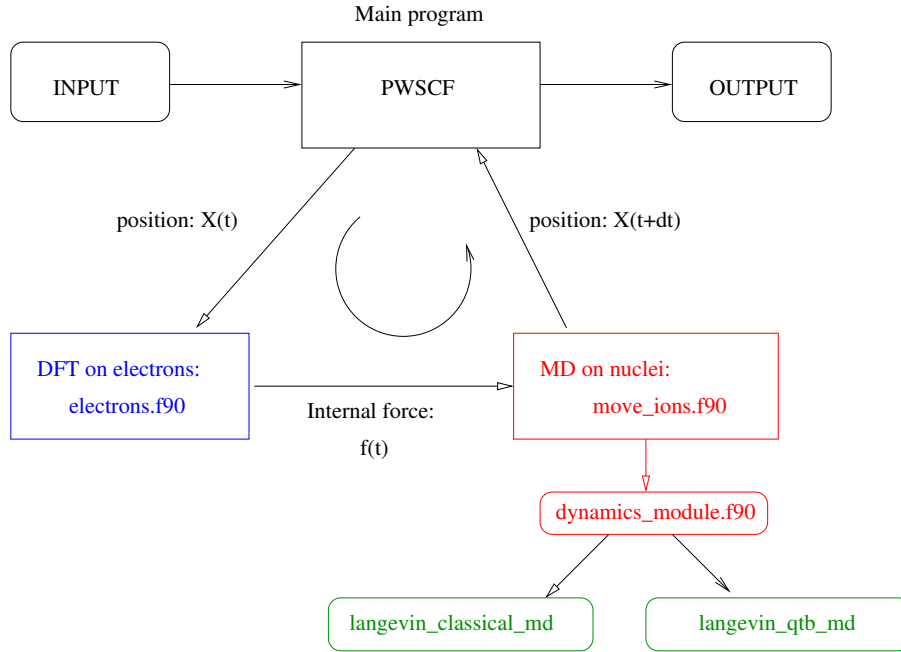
Main program

INPUT

PWSCF

OUTPUT

position: X(t)

position: X(t+dt)

DFT on electrons:
electrons.f90

Internal force:
f(t)

MD on nuclei:
move_ions.f90

dynamics_module.f90

langevin_classical_md

langevin_qtb_md